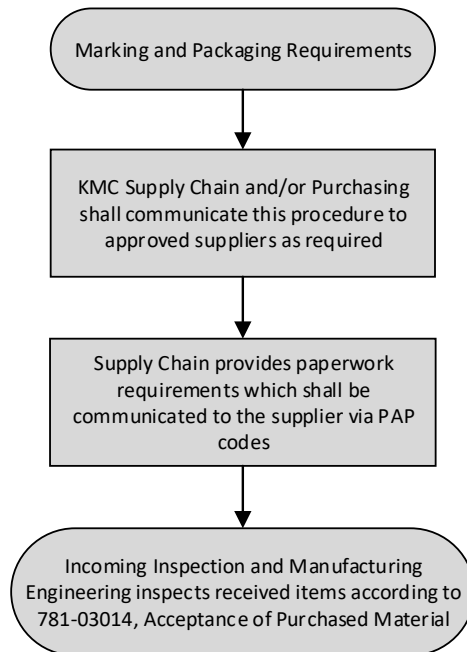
Marking and Packaging Requirements

KMC Supply Chain and/or Purchasing shall communicate this procedure to approved suppliers as required

Supply Chain provides paperwork requirements which shall be communicated to the supplier via PAP codes

Incoming Inspection and Manufacturing Engineering inspects received items according to 781-03014, Acceptance of Purchased Material